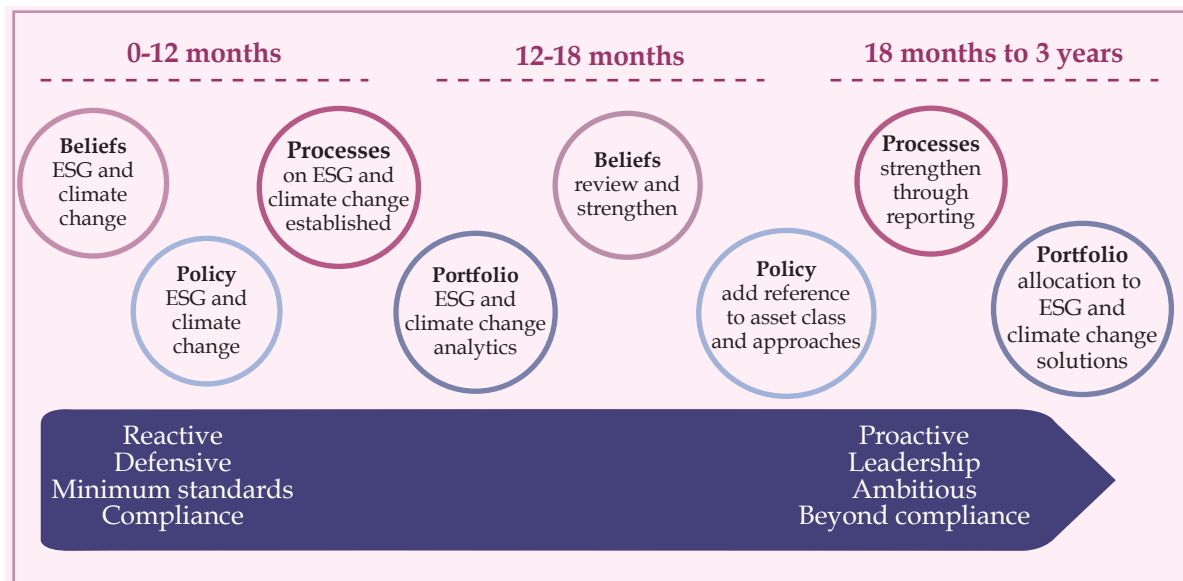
0-12 months

12-18 months

18 months to 3 years

Beliefs
ESG and climate change

Processes
on ESG and climate change established

Policy
ESG and climate change

Portfolio
ESG and climate change analytics

Beliefs
review and strengthen

Policy
add reference to asset class and approaches

Processes
strengthen through reporting

Portfolio
allocation to ESG and climate change solutions

Reactive
Defensive
Minimum standards
Compliance

Proactive
Leadership
Ambitious
Beyond compliance